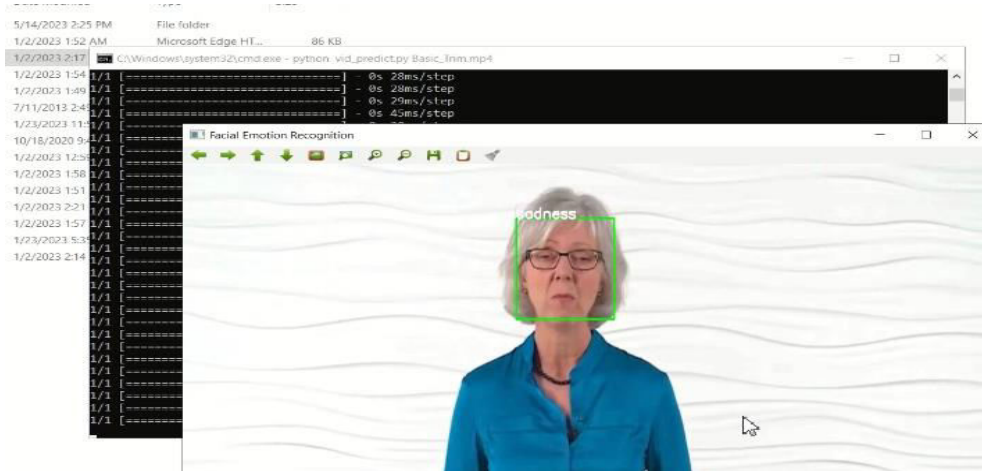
5/14/2023 2:25 PM File folder
1/2/2023 1:52 AM Microsoft Edge HT... 86 KB
1/2/2023 2:17
1/2/2023 1:54
1/2/2023 1:49
7/11/2013 2:4
1/23/2023 11:
10/18/2020 9:
1/2/2023 12:5
1/2/2023 1:58
1/2/2023 1:51
1/2/2023 2:21
1/2/2023 1:57
1/23/2023 5:3
1/2/2023 2:14

C:\Windows\system32\cmd.exe - python vid_predict.py Basic_Trim.mp4

1/1 [==============================] - 0s 28ms/step
1/1 [==============================] - 0s 28ms/step
1/1 [==============================] - 0s 29ms/step
1/1 [==============================] - 0s 45ms/step
1/1 [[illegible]
1/1 [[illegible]
1/1 [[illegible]
1/1 [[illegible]
1/1 [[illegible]
1/1 [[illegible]
1/1 [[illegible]
1/1 [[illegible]
1/1 [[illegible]
1/1 [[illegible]
1/1 [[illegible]
1/1 [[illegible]
1/1 [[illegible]
1/1 [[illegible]
1/1 [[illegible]
1/1 [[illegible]
1/1 [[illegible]
1/1 [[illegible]
1/1 [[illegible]
1/1 [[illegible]
1/1 [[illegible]
1/1 [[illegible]
1/1 [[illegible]
1/1 [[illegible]
1/1 [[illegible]

Facial Emotion Recognition

Sadness